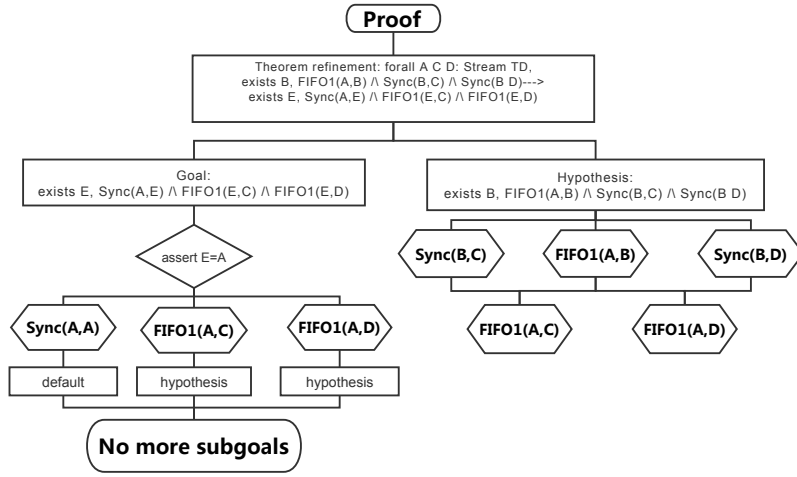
Proof

Theorem refinement: forall A C D: Stream TD, exists B, FIFO1(A,B) /\ Sync(B,C) /\ Sync(B D)---> exists E, Sync(A,E) /\ FIFO1(E,C) /\ FIFO1(E,D)

Goal: exists E, Sync(A,E) /\ FIFO1(E,C) /\ FIFO1(E,D)

assert E=A

Sync(A,A)

FIFO1(A,C)

FIFO1(A,D)

default

hypothesis

hypothesis

No more subgoals

Hypothesis: exists B, FIFO1(A,B) /\ Sync(B,C) /\ Sync(B D)

Sync(B,C)

FIFO1(A,B)

Sync(B,D)

FIFO1(A,C)

FIFO1(A,D)